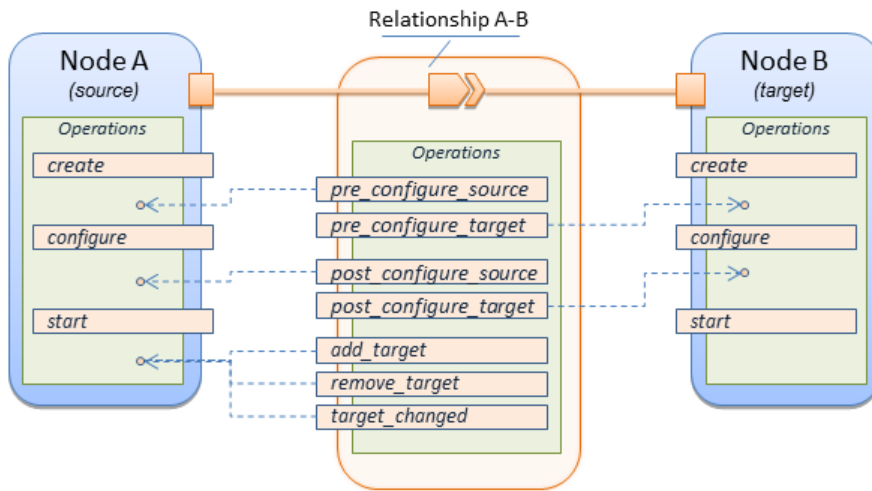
Relationship A-B

Node A
(source)

Operations
create
configure
start

Operations
pre_configure_source
pre_configure_target
post_configure_source
post_configure_target
add_target
remove_target
target_changed

Node B
(target)

Operations
create
configure
start